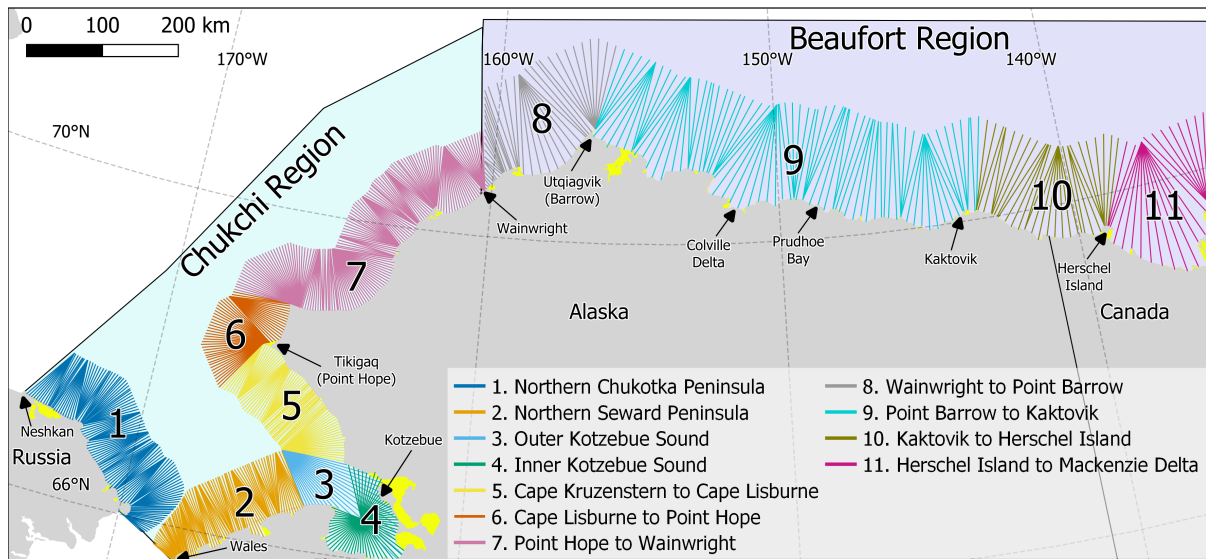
0 100 200 km

170°W
160°W
150°W
140°W
70°N
66°N

Beaufort Region
Chukchi Region

8
9
10
11
7
6
5
1
2
3
4

Utqiagvik (Barrow)
Wainwright
Colville Delta
Prudhoe Bay
Kaktovik
Herschel Island
Tikigaq (Point Hope)
Neshkan
Kotzebue
Wales

Alaska
Canada
Russia

1. Northern Chukotka Peninsula
2. Northern Seward Peninsula
3. Outer Kotzebue Sound
4. Inner Kotzebue Sound
5. Cape Kruzenstern to Cape Lisburne
6. Cape Lisburne to Point Hope
7. Point Hope to Wainwright
8. Wainwright to Point Barrow
9. Point Barrow to Kaktovik
10. Kaktovik to Herschel Island
11. Herschel Island to Mackenzie Delta